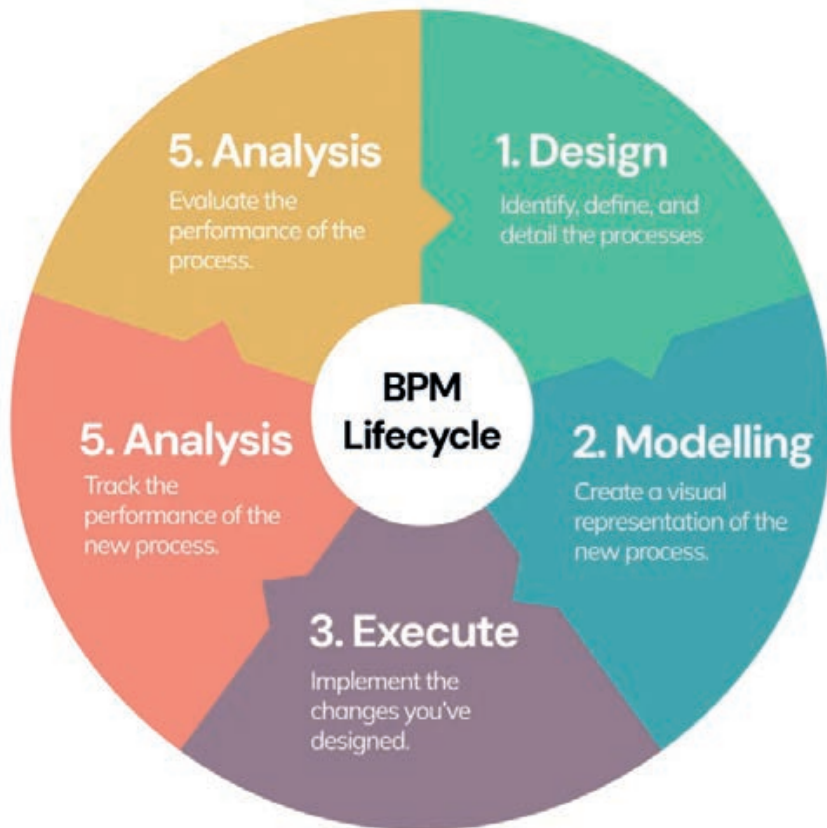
BPM Lifecycle

1. Design
Identify, define, and detail the processes

2. Modelling
Create a visual representation of the new process.

3. Execute
Implement the changes you've designed.

5. Analysis
Track the performance of the new process.

5. Analysis
Evaluate the performance of the process.